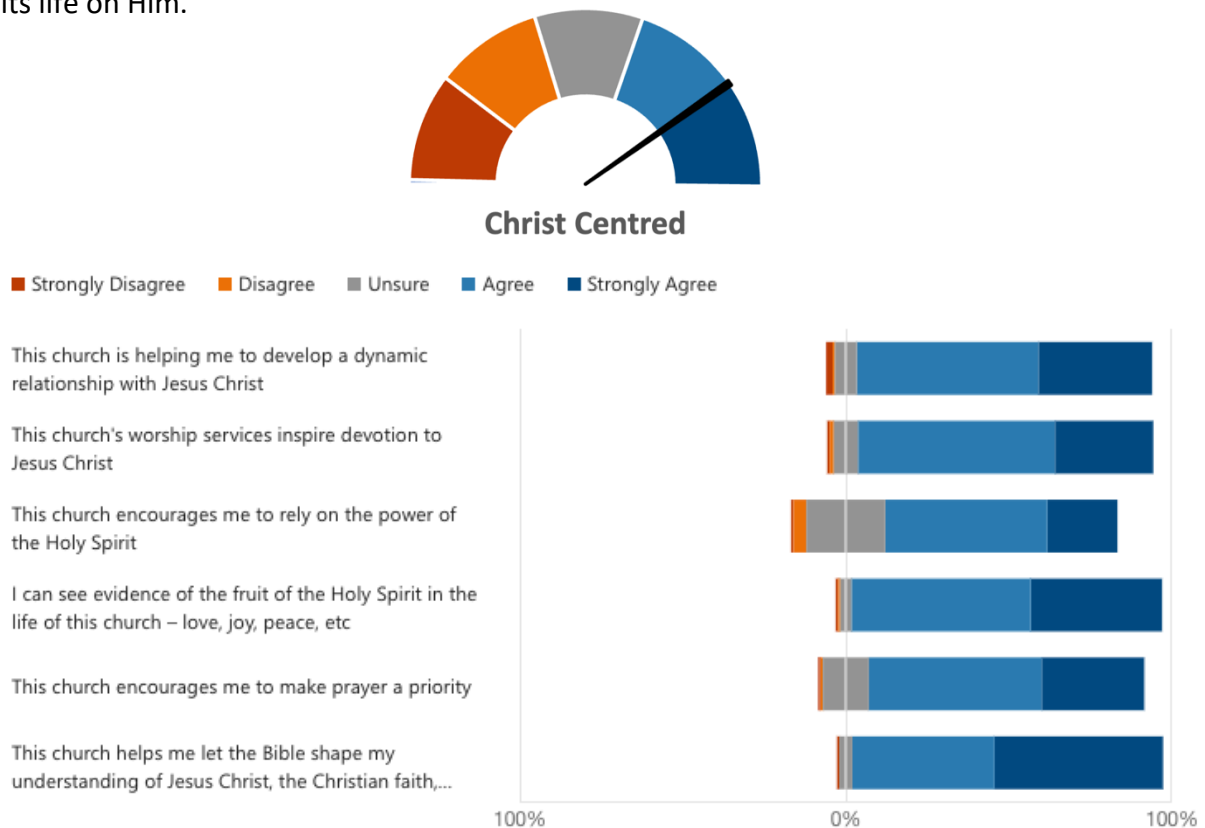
its life on Him.

Christ Centred

Strongly Disagree Disagree Unsure Agree Strongly Agree

This church is helping me to develop a dynamic relationship with Jesus Christ

This church's worship services inspire devotion to Jesus Christ

This church encourages me to rely on the power of the Holy Spirit

I can see evidence of the fruit of the Holy Spirit in the life of this church – love, joy, peace, etc

This church encourages me to make prayer a priority

This church helps me let the Bible shape my understanding of Jesus Christ, the Christian faith,...

100% 0% 100%